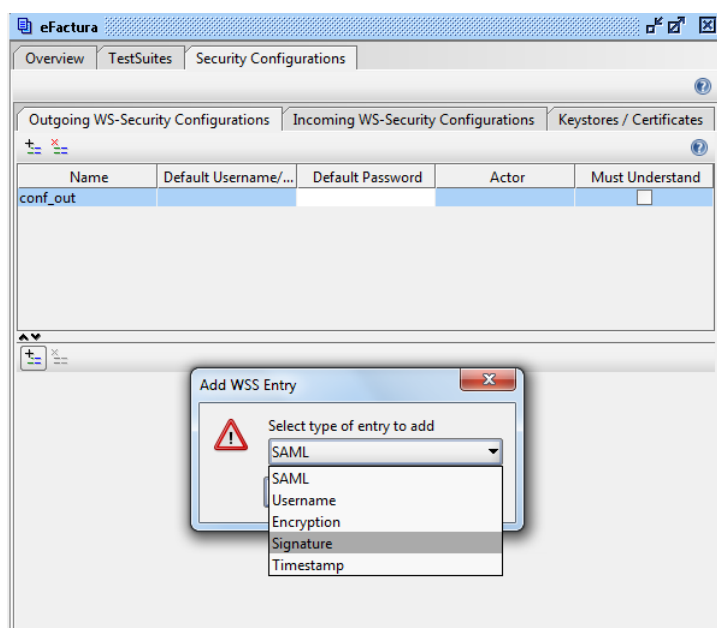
eFactura

Overview | TestSuites | Security Configurations

Outgoing WS-Security Configurations | Incoming WS-Security Configurations | Keystores / Certificates

| Name | Default Username/... | Default Password | Actor | Must Understand |
|---|---|---|---|---|
| conf_out | | | | |

Add WSS Entry

Select type of entry to add

SAML

SAML
Username
Encryption
Signature
Timestamp